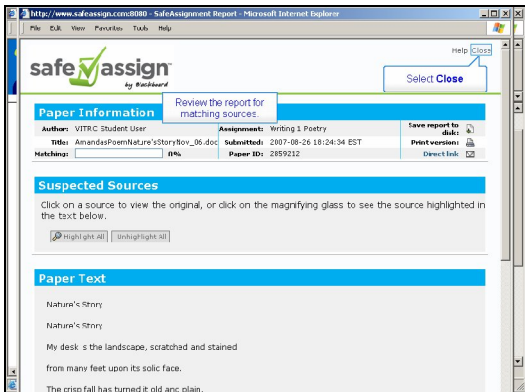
http://www.safeassign.com:8080 - SafeAssignment Report - Microsoft Internet Explorer

File Edit View Favorites Tools Help

Help Close

safe assign by Blackboard

Select Close

Review the report for matching sources.

Paper Information

Author: VITRC Student User
Title: AmandasPoemNature'sStoryNov_06.doc
Matching: 0%
Assignment: Writing 1 Poetry
Submitted: 2007-08-26 18:24:34 EST
Paper ID: 2859212
Save report to disk:
Print version:
Direct link

Suspected Sources

Click on a source to view the original, or click on the magnifying glass to see the source highlighted in the text below.

Highlight All Unhighlight All

Paper Text

Nature's Story

Nature's Story

My desk s the landscape, scratchad and stained

from many feet upon its solic face.

The crisp fall has turned it old anc plain.